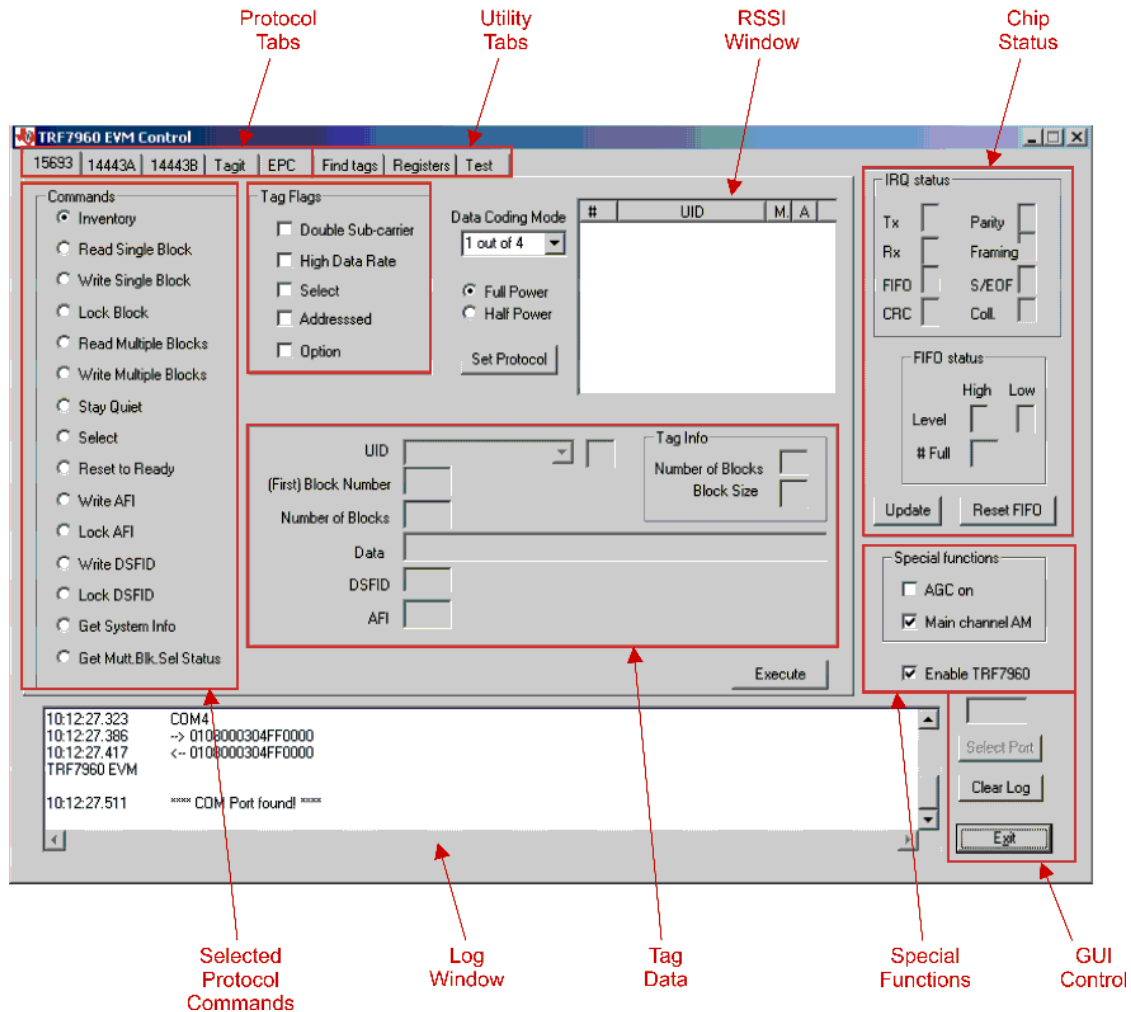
Protocol Tabs

Utility Tabs

RSSI Window

Chip Status

TRF7960 EVM Control

15693 | 14443A | 14443B | Tagit | EPC | Find tags | Registers | Test

Commands
Inventory
Read Single Block
Write Single Block
Lock Block
Read Multiple Blocks
Write Multiple Blocks
Stay Quiet
Select
Reset to Ready
Write AFI
Lock AFI
Write DSFID
Lock DSFID
Get System Info
Get Mutt.Blk.Sel Status

Tag Flags
Double Sub-carrier
High Data Rate
Select
Addresssed
Option

Data Coding Mode
1 out of 4

Full Power
Half Power

Set Protocol

| # | UID | M. | A |
|---|---|---|---|

IRQ status
Tx
Parity
Rx
Framing
FIFO
S/EOF
CRC
Coll.

FIFO status
High
Low
Level
# Full

Update
Reset FIFO

UID
(First) Block Number
Number of Blocks
Data
DSFID
AFI

Tag Info
Number of Blocks
Block Size

Execute

Special functions
AGC on
Main channel AM

Enable TRF7960

10:12:27.323 COM4
10:12:27.386 --> 0108000304FF0000
10:12:27.417 <-- 0108000304FF0000
TRF7960 EVM

10:12:27.511 **** COM Port found! ****

Select Port
Clear Log
Exit

Selected Protocol Commands

Log Window

Tag Data

Special Functions

GUI Control